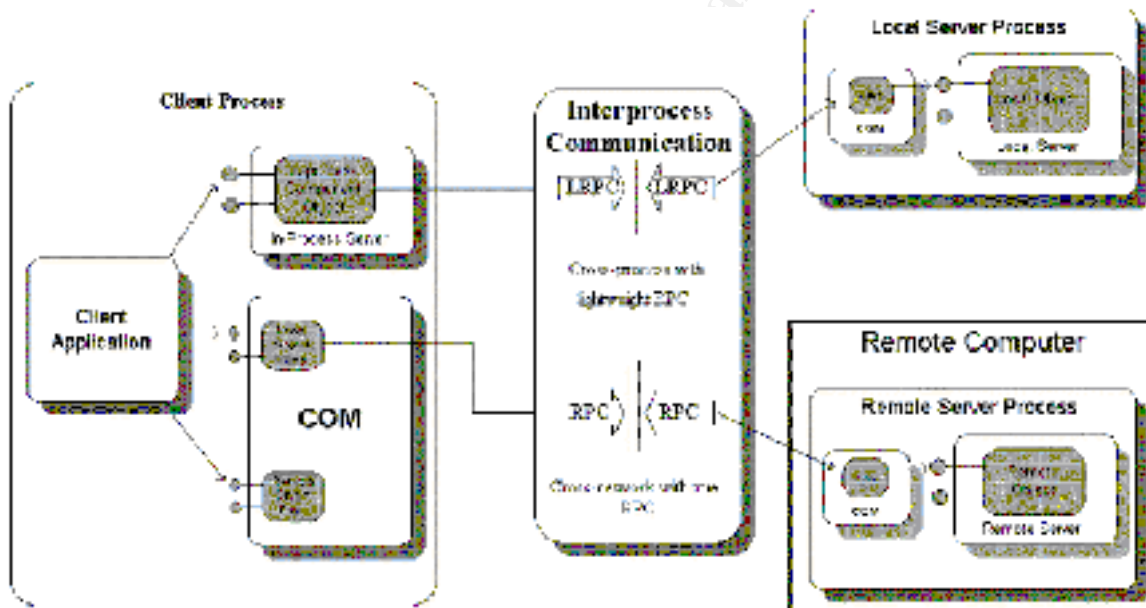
Local Server Process

Client Process

Interprocess Communication

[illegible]

COM

Local Object

Local Server

LRPC

LRPC

In-Process Server

Cross-process with lightweight RPC

Client Application

COM

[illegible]

Remote Computer

RPC

RPC

Remote Server Process

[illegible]

Cross-network with true RPC

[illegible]

COM

Remote Object

Remote Server